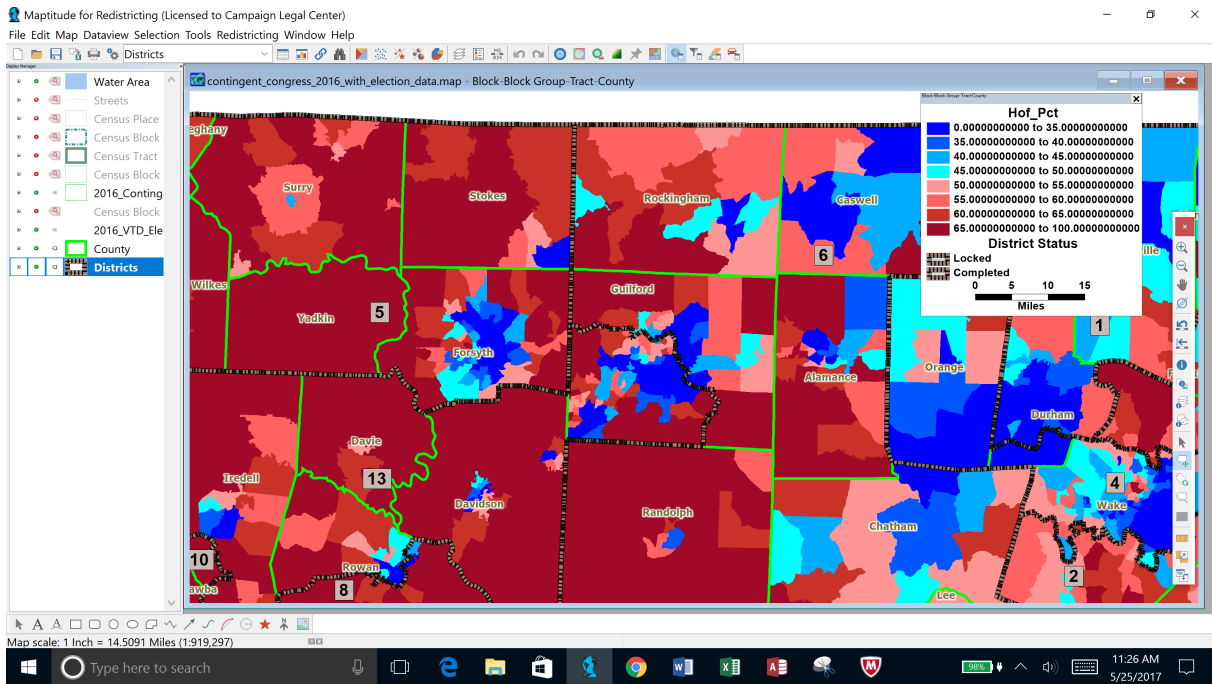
Maptitude for Redistricting (Licensed to Campaign Legal Center)

File Edit Map Dataview Selection Tools Redistricting Window Help

Districts

Display Manager

Water Area
Streets
Census Place
Census Block
Census Tract
Census Block
2016_Conting
Census Block
2016_VTD_Ele
County
Districts

contingent_congress_2016_with_election_data.map - Block-Block Group-Tract-County

Block-Block Group-Tract-County

Hof_Pct
0.00000000000 to 35.00000000000
35.00000000000 to 40.00000000000
40.00000000000 to 45.00000000000
45.00000000000 to 50.00000000000
50.00000000000 to 55.00000000000
55.00000000000 to 60.00000000000
60.00000000000 to 65.00000000000
65.00000000000 to 100.00000000000

District Status
Locked
Completed

0 5 10 15
Miles

eghany
Surry
Stokes
Rockingham
Caswell
Wilkes
Yadkin
5
6
Guilford
Forsyth
Alamance
Orange
Durham
1
Davie
13
Iredell
Davidson
Randolph
Chatham
Wake
4
10
Rowan
8
awba
Lee
2
ille

Map scale: 1 Inch = 14.5091 Miles (1:919,297)

Type here to search

98%

11:26 AM
5/25/2017